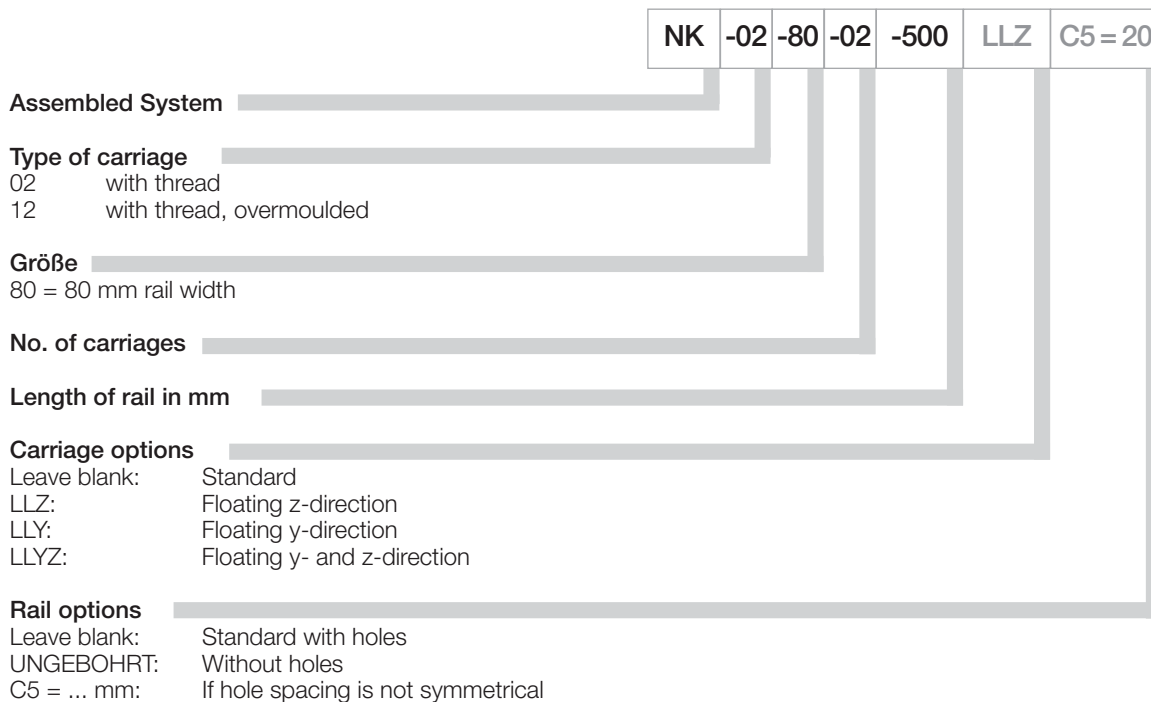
| NK | -02 | -80 | -02 | -500 | LLZ | C5 = 20 |
|---|---|---|---|---|---|---|

**Assembled System**

**Type of carriage**
02 with thread
12 with thread, overmoulded

**Größe**
80 = 80 mm rail width

**No. of carriages**

**Length of rail in mm**

**Carriage options**
Leave blank: Standard
LLZ: Floating z-direction
LLY: Floating y-direction
LLYZ: Floating y- and z-direction

**Rail options**
Leave blank: Standard with holes
UNGEBOHRT: Without holes
C5 = ... mm: If hole spacing is not symmetrical